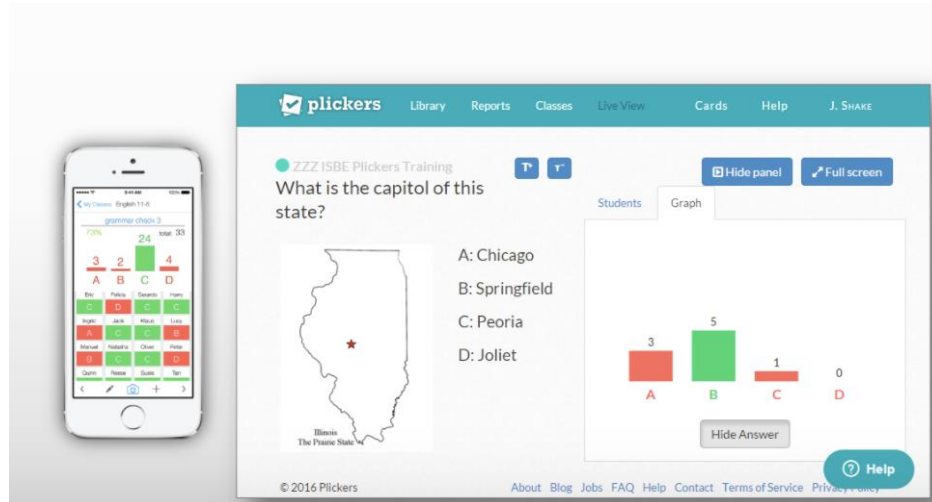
My Classes English 11-6
grammar check 3
73% total 33
3 2 24 4
A B C D
Eric Felicia Gerardo Harry
C D C C
Ingrid Jack Klaus Lucy
A C C B
Manuel Natasha Oliver Peter
B C C D
Quinn Reese Susie Teri

plickers Library Reports Classes Live View Cards Help J. Shake

ZZZ ISBE Plickers Training
What is the capitol of this state?

Illinois
The Prairie State

A: Chicago
B: Springfield
C: Peoria
D: Joliet

Hide panel Full screen
Students Graph

3 5 1 0
A B C D

Hide Answer

© 2016 Plickers
About Blog Jobs FAQ Help Contact Terms of Service Privacy Policy
Help